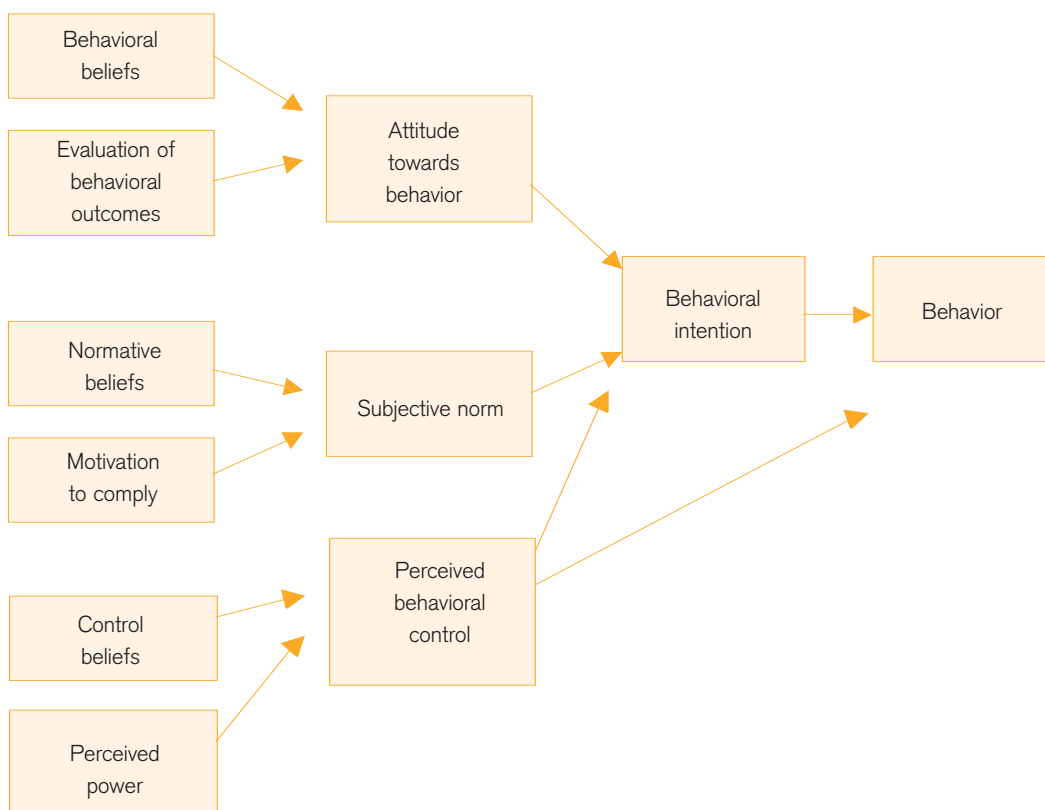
Behavioral beliefs

Evaluation of behavioral outcomes

Attitude towards behavior

Normative beliefs

Motivation to comply

Subjective norm

Behavioral intention

Behavior

Control beliefs

Perceived power

Perceived behavioral control